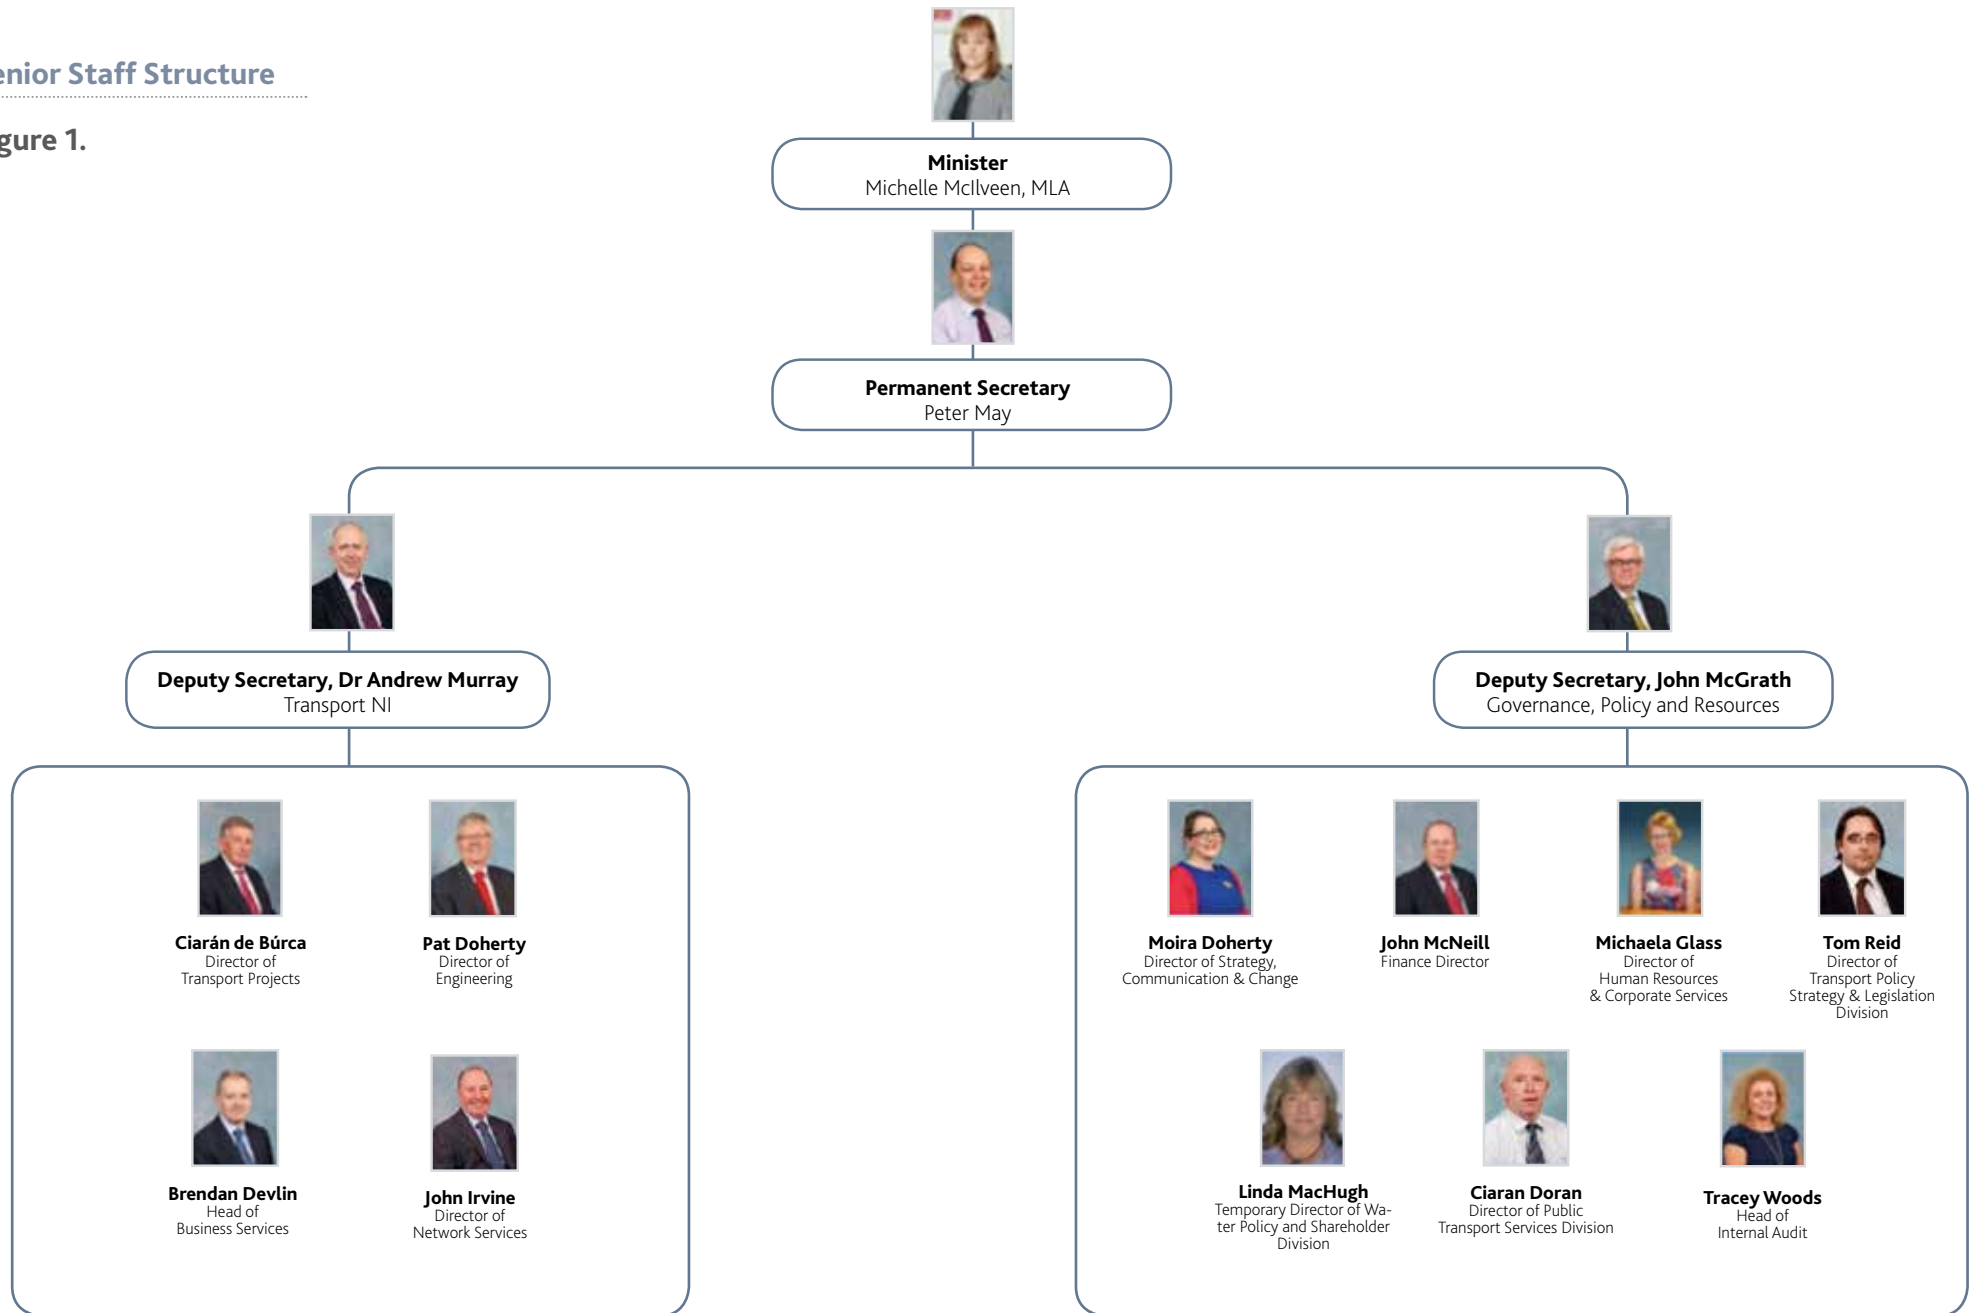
enior Staff Structure

gure 1.

Minister
Michelle McIlveen, MLA

Permanent Secretary
Peter May

Deputy Secretary, Dr Andrew Murray
Transport NI

Deputy Secretary, John McGrath
Governance, Policy and Resources

Ciarán de Búrca
Director of Transport Projects

Pat Doherty
Director of Engineering

Brendan Devlin
Head of Business Services

John Irvine
Director of Network Services

Moira Doherty
Director of Strategy, Communication & Change

John McNeill
Finance Director

Michaela Glass
Director of Human Resources & Corporate Services

Tom Reid
Director of Transport Policy Strategy & Legislation Division

Linda MacHugh
Temporary Director of Water Policy and Shareholder Division

Ciaran Doran
Director of Public Transport Services Division

Tracey Woods
Head of Internal Audit